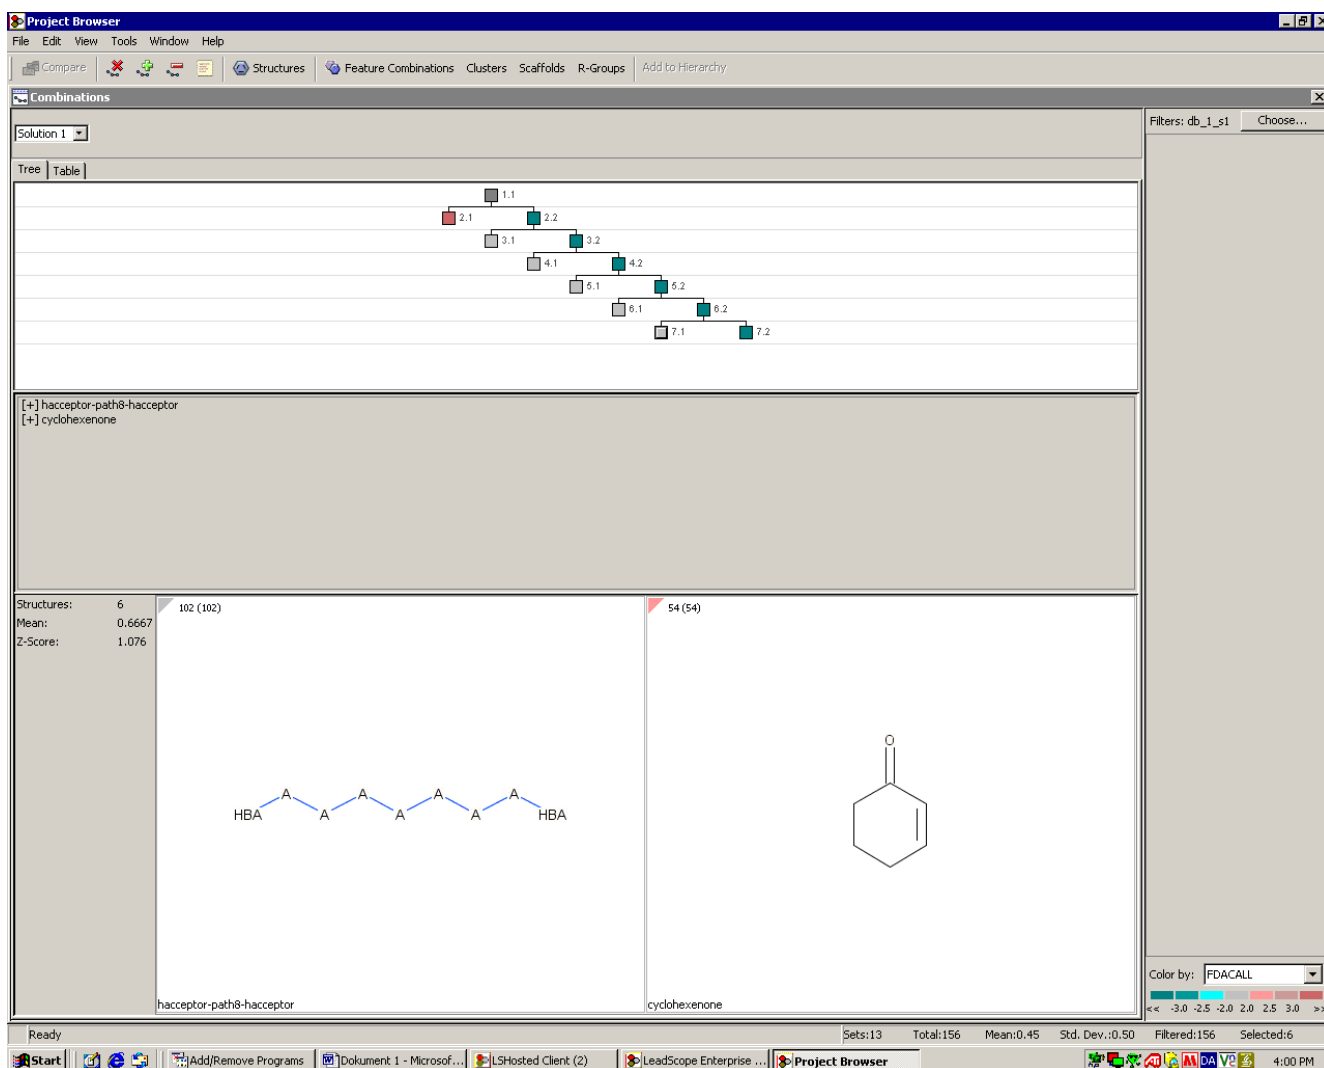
Project Browser
File Edit View Tools Window Help
Compare Structures Feature Combinations Clusters Scaffolds R-Groups Add to Hierarchy
Combinations
Solution 1
Tree Table
1.1
2.1 2.2
3.1 3.2
4.1 4.2
5.1 5.2
6.1 6.2
7.1 7.2
[+] hacceptor-path8-hacceptor
[+] cyclohexenone
Filters: db_1_s1 Choose...
Structures: 6
Mean: 0.6667
Z-Score: 1.076
102 (102)
HBA A A A A A A A HBA
hacceptor-path8-hacceptor
54 (54)
O
cyclohexenone
Color by: FDACALL
<< -3.0 -2.5 -2.0 2.0 2.5 3.0 >>
Ready
Sets:13 Total:156 Mean:0.45 Std. Dev.:0.50 Filtered:156 Selected:6
Start Add/Remove Programs Dokument 1 - Microsof... LSHosted Client (2) LeadScope Enterprise ... Project Browser
DA
4:00 PM